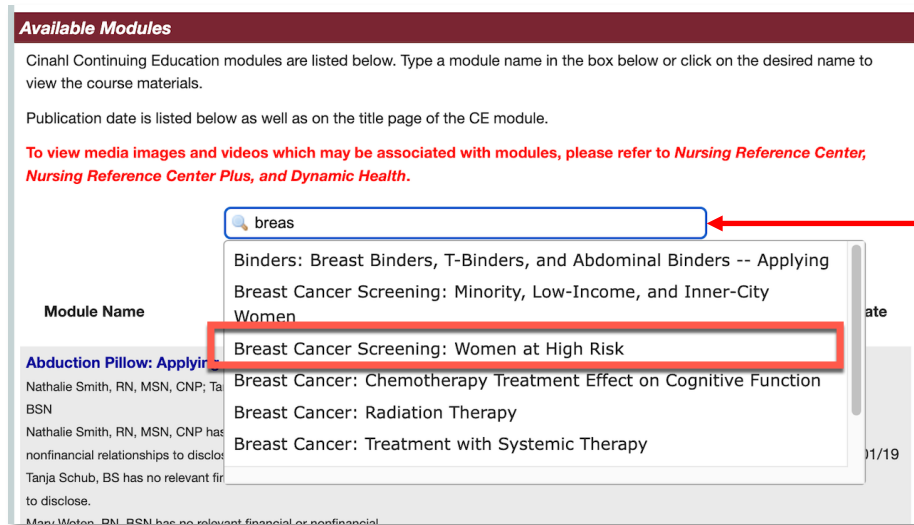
Available Modules

Cinahl Continuing Education modules are listed below. Type a module name in the box below or click on the desired name to view the course materials.

Publication date is listed below as well as on the title page of the CE module.

To view media images and videos which may be associated with modules, please refer to Nursing Reference Center, Nursing Reference Center Plus, and Dynamic Health.

breas

Binders: Breast Binders, T-Binders, and Abdominal Binders -- Applying
Breast Cancer Screening: Minority, Low-Income, and Inner-City Women
Breast Cancer Screening: Women at High Risk
Breast Cancer: Chemotherapy Treatment Effect on Cognitive Function
Breast Cancer: Radiation Therapy
Breast Cancer: Treatment with Systemic Therapy

Module Name

ate

Abduction Pillow: Applyin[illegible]
Nathalie Smith, RN, MSN, CNP; Ta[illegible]
BSN
Nathalie Smith, RN, MSN, CNP has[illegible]
nonfinancial relationships to disclos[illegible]
Tanja Schub, BS has no relevant fi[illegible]
to disclose.
Mary Woten, RN, BSN has no relevant financial or nonfinancial

01/19